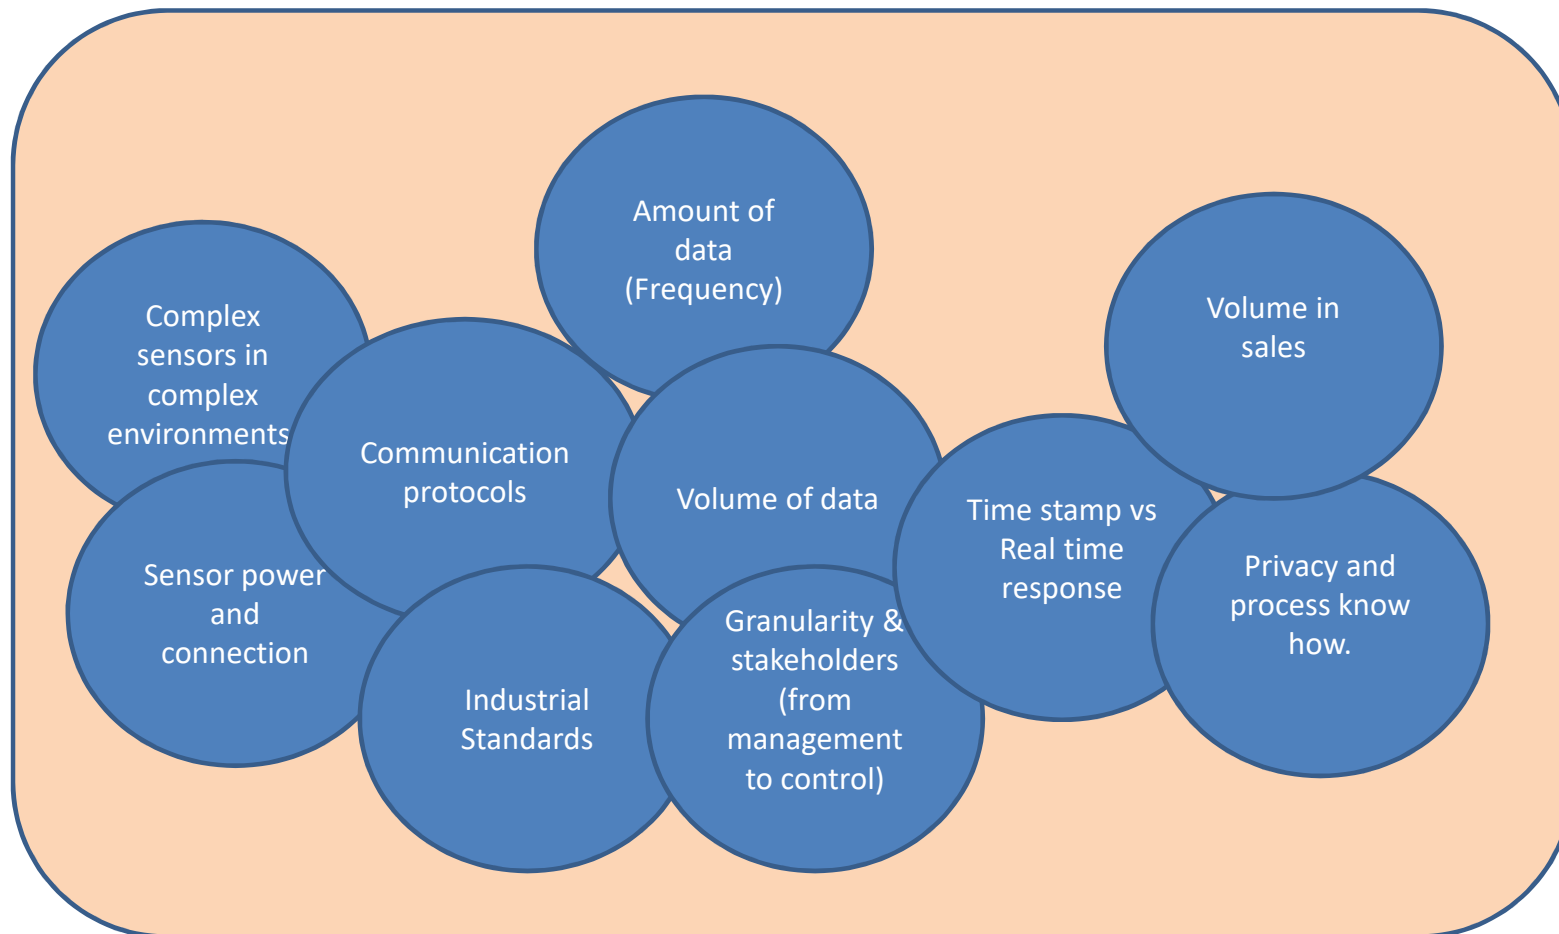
Amount of data (Frequency)

Complex sensors in complex environments

Communication protocols

Volume of data

Volume in sales

Time stamp vs Real time response

Privacy and process know how.

Sensor power and connection

Industrial Standards

Granularity & stakeholders (from management to control)